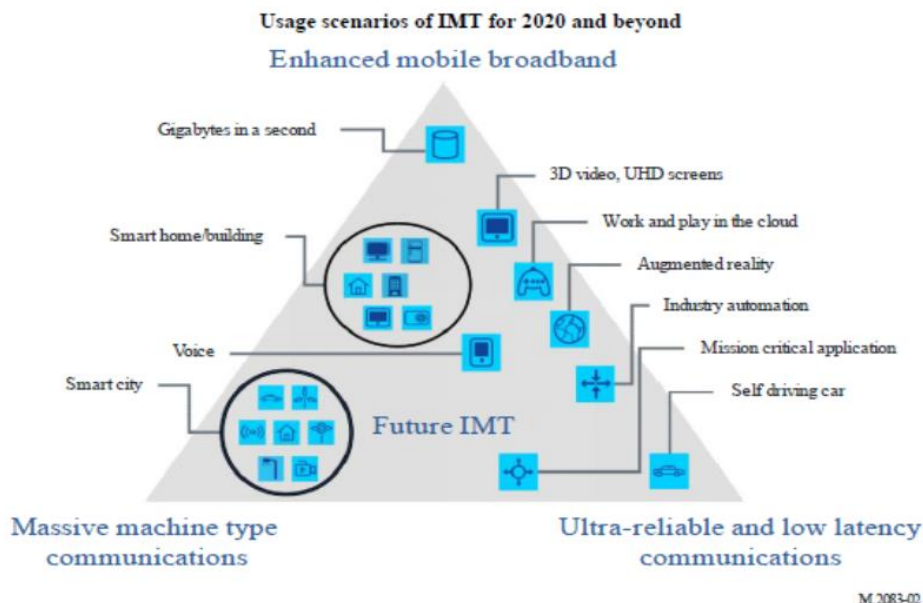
Usage scenarios of IMT for 2020 and beyond

Enhanced mobile broadband

Gigabytes in a second

3D video, UHD screens

Smart home/building

Work and play in the cloud

Augmented reality

Industry automation

Voice

Mission critical application

Smart city

Self driving car

Future IMT

Massive machine type communications

Ultra-reliable and low latency communications

M.2083-02